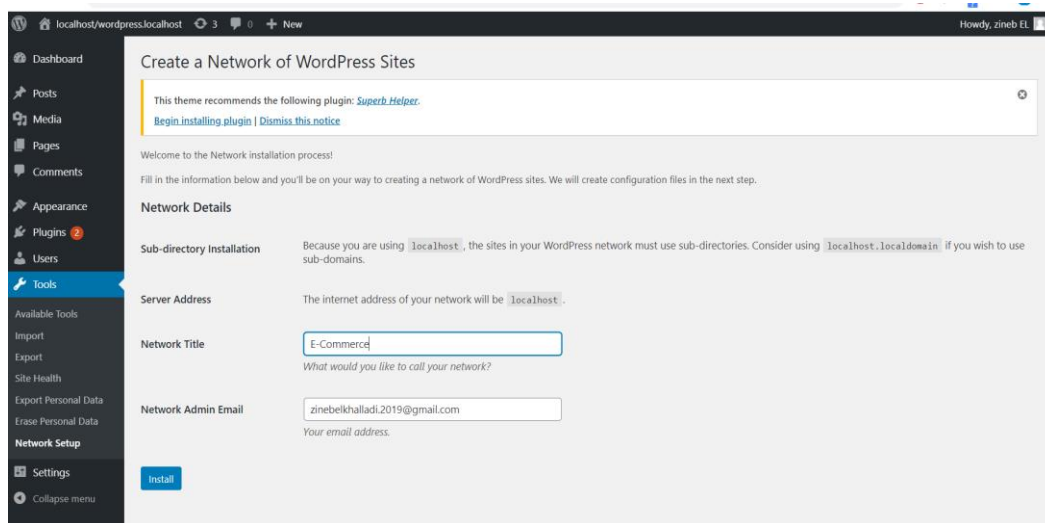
localhost/wordpress.localhost 3 0 + New

Howdy, zineb EL

Dashboard
Posts
Media
Pages
Comments
Appearance
Plugins 2
Users
Tools
Available Tools
Import
Export
Site Health
Export Personal Data
Erase Personal Data
Network Setup
Settings
Collapse menu

Create a Network of WordPress Sites

This theme recommends the following plugin: Superb Helper.

Begin installing plugin | Dismiss this notice

Welcome to the Network installation process!

Fill in the information below and you'll be on your way to creating a network of WordPress sites. We will create configuration files in the next step.

Network Details

| | |
|---|---|
| Sub-directory Installation | Because you are using localhost, the sites in your WordPress network must use sub-directories. Consider using localhost.localdomain if you wish to use sub-domains. |
| Server Address | The internet address of your network will be localhost. |
| Network Title | E-Commerce<br>What would you like to call your network? |
| Network Admin Email | zinebelkhalladi.2019@gmail.com<br>Your email address. |

Install